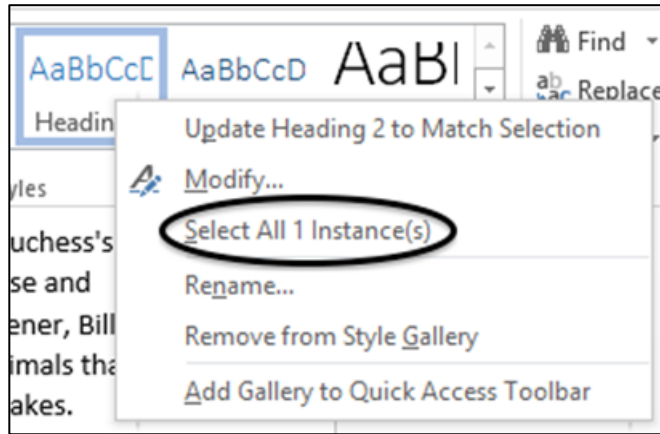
AaBbCcD AaBbCcD AaBl

Headin

yles

Find

Replace

uchess's
se and
ener, Bill
imals tha
akes.

Update Heading 2 to Match Selection

Modify...

Select All 1 Instance(s)

Rename...

Remove from Style Gallery

Add Gallery to Quick Access Toolbar